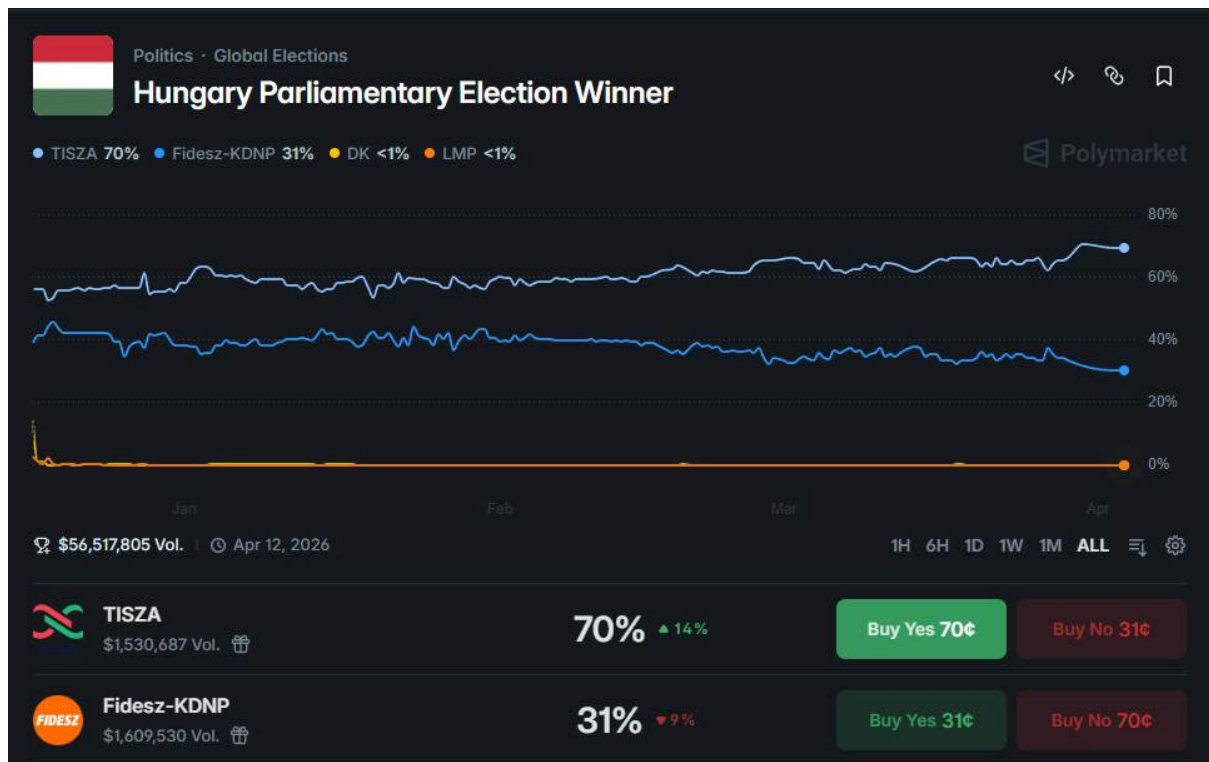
Politics · Global Elections

Hungary Parliamentary Election Winner

TISZA 70% Fidesz-KDNP 31% DK <1% LMP <1%

Polymarket

80%
60%
40%
20%
0%

Jan Feb Mar Apr

$56,517,805 Vol. Apr 12, 2026

1H 6H 1D 1W 1M ALL

TISZA
$1,530,687 Vol.
70% ▲14%
Buy Yes 70¢
Buy No 31¢

FIDESZ
Fidesz-KDNP
$1,609,530 Vol.
31% ▼9%
Buy Yes 31¢
Buy No 70¢